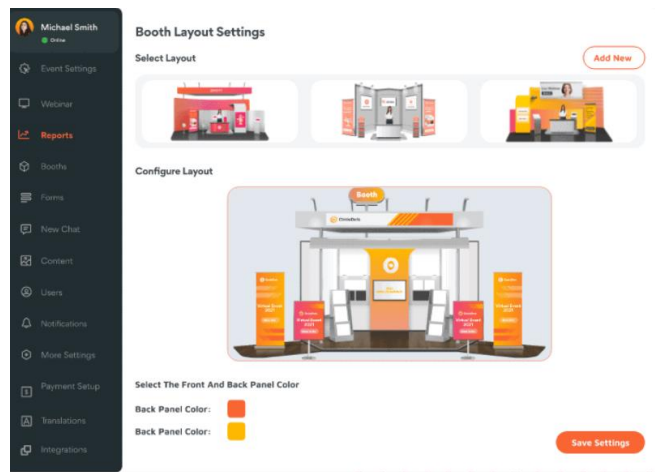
Michael Smith
Online

Event Settings
Webinar
Reports
Booths
Forms
New Chat
Content
Users
Notifications
More Settings
Payment Setup
Translations
Integrations

Booth Layout Settings

Select Layout

Add New

Configure Layout

Booth

Select The Front And Back Panel Color

Back Panel Color:

Back Panel Color:

Save Settings